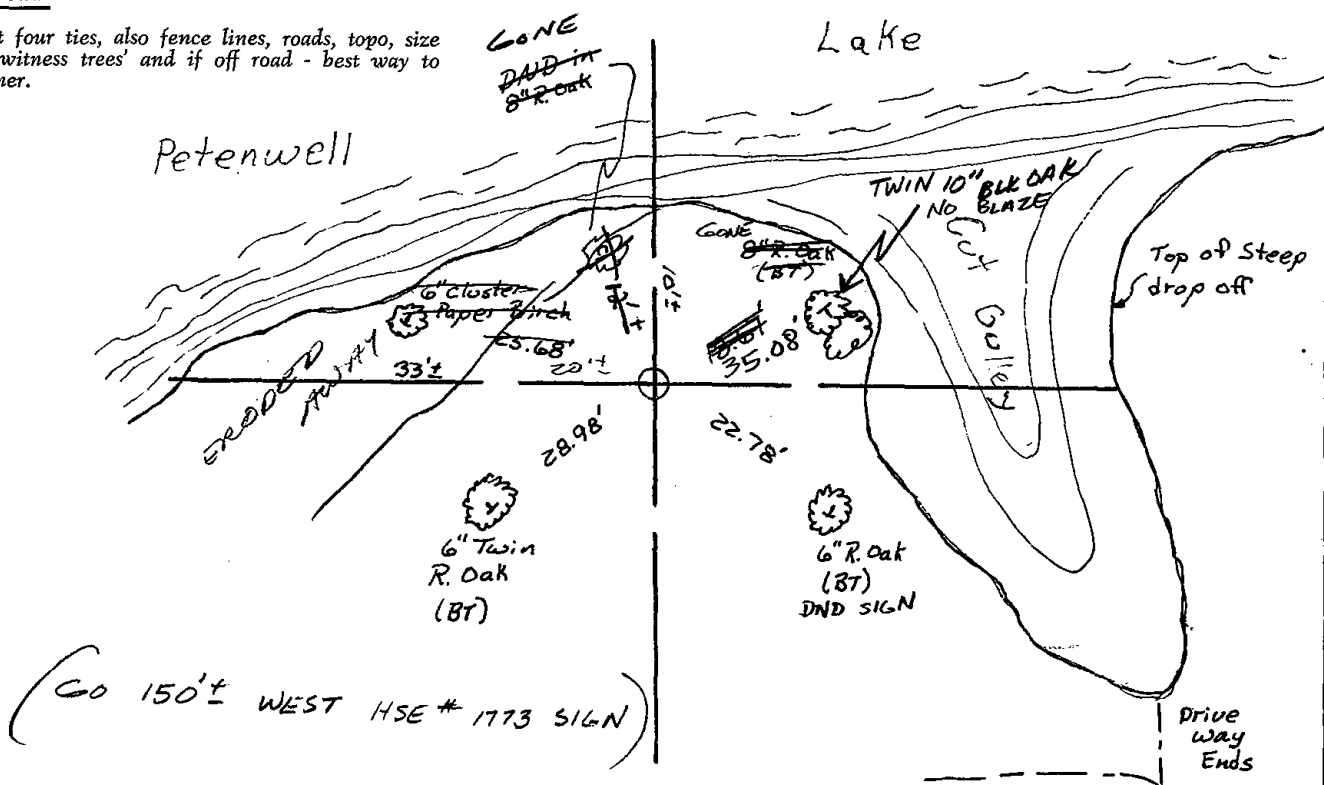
t four ties, also fence lines, roads, topo, size witness trees' and if off road - best way to ner.

GONE

DAD in 8" R. Oak

Lake

Petenwell

TWIN 10" BLK OAK NO BLAZE

GONE 8" R. Oak (BT)

Cut Gulley

Top of Steep drop off

6" cluster Paper Birch

25.68'

10'±

35.08'

33'±

20'±

ERODED AWAY

28.98'

22.78'

6" Twin R. Oak (BT)

6" R. Oak (BT) DND SIGN

(Go 150'± WEST HSE # 1773 SIGN)

Drive way Ends